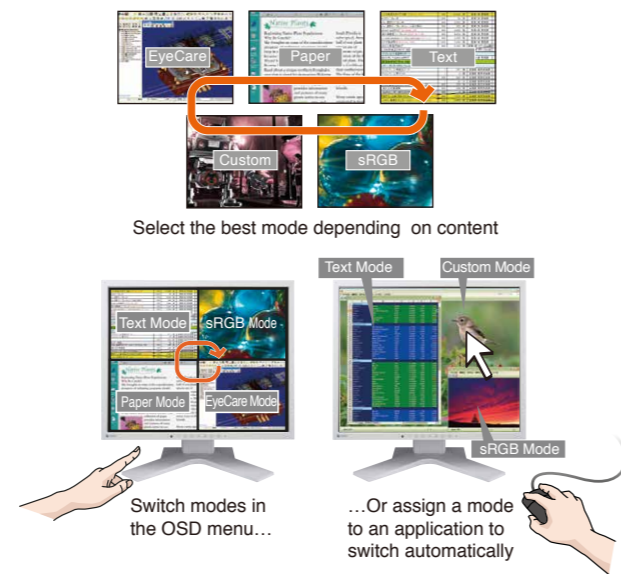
EyeCare

Paper

Text

Custom

sRGB

Select the best mode depending on content

Text Mode

sRGB Mode

Paper Mode

EyeCare Mode

Switch modes in the OSD menu…

Text Mode

Custom Mode

sRGB Mode

…Or assign a mode to an application to switch automatically